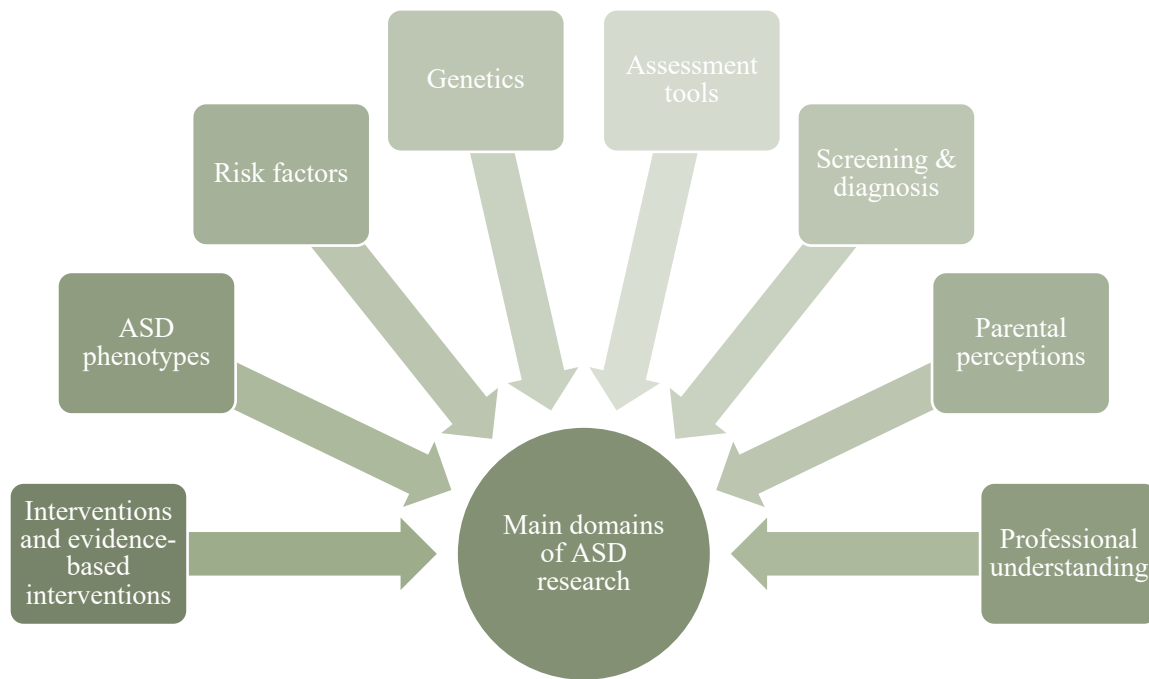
Genetics

Assessment tools

Risk factors

Screening & diagnosis

ASD phenotypes

Parental perceptions

Interventions and evidence-based interventions

Main domains of ASD research

Professional understanding